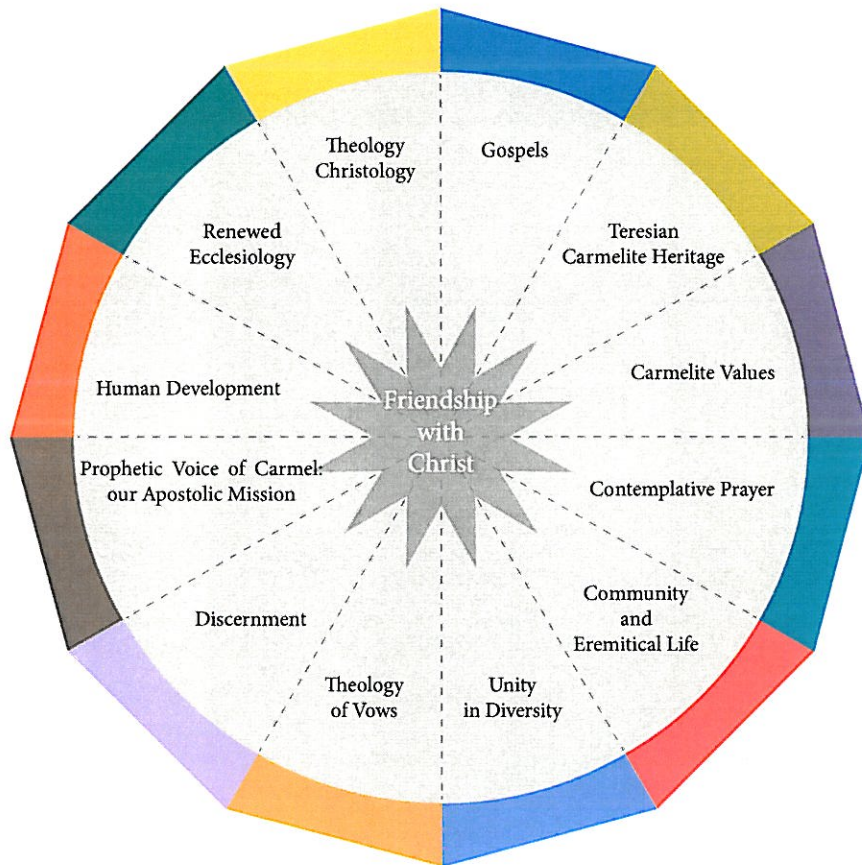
Theology Christology

Gospels

Teresian Carmelite Heritage

Carmelite Values

Contemplative Prayer

Community and Eremitical Life

Unity in Diversity

Theology of Vows

Discernment

Prophetic Voice of Carmel: our Apostolic Mission

Human Development

Renewed Ecclesiology

Friendship with Christ